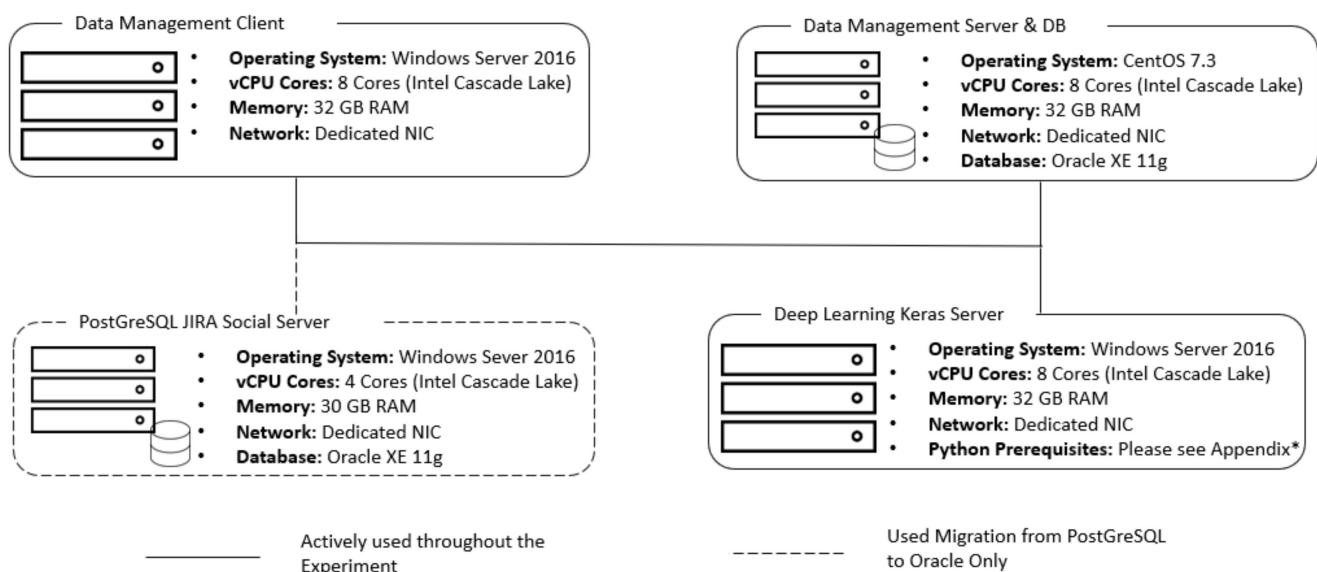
Data Management Client

- **Operating System:** Windows Server 2016
- **vCPU Cores:** 8 Cores (Intel Cascade Lake)
- **Memory:** 32 GB RAM
- **Network:** Dedicated NIC

Data Management Server & DB

- **Operating System:** CentOS 7.3
- **vCPU Cores:** 8 Cores (Intel Cascade Lake)
- **Memory:** 32 GB RAM
- **Network:** Dedicated NIC
- **Database:** Oracle XE 11g

PostGreSQL JIRA Social Server

- **Operating System:** Windows Sever 2016
- **vCPU Cores:** 4 Cores (Intel Cascade Lake)
- **Memory:** 30 GB RAM
- **Network:** Dedicated NIC
- **Database:** Oracle XE 11g

Deep Learning Keras Server

- **Operating System:** Windows Server 2016
- **vCPU Cores:** 8 Cores (Intel Cascade Lake)
- **Memory:** 32 GB RAM
- **Network:** Dedicated NIC
- **Python Prerequisites:** Please see Appendix*

Actively used throughout the Experiment

Used Migration from PostGreSQL to Oracle Only